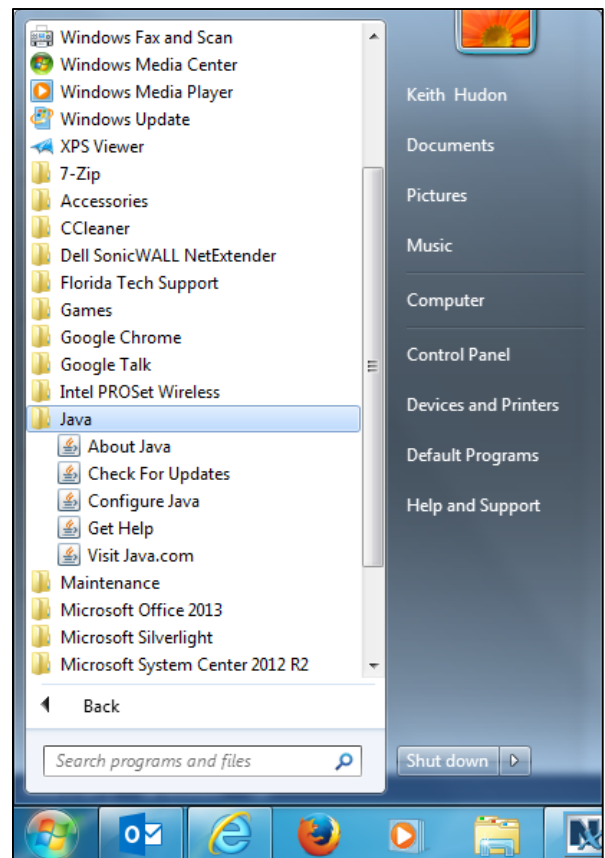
Windows Fax and Scan
Windows Media Center
Windows Media Player
Windows Update
XPS Viewer
7-Zip
Accessories
CCleaner
Dell SonicWALL NetExtender
Florida Tech Support
Games
Google Chrome
Google Talk
Intel PROSet Wireless
Java
About Java
Check For Updates
Configure Java
Get Help
Visit Java.com
Maintenance
Microsoft Office 2013
Microsoft Silverlight
Microsoft System Center 2012 R2
Back
Search programs and files

Keith Hudon
Documents
Pictures
Music
Computer
Control Panel
Devices and Printers
Default Programs
Help and Support
Shut down